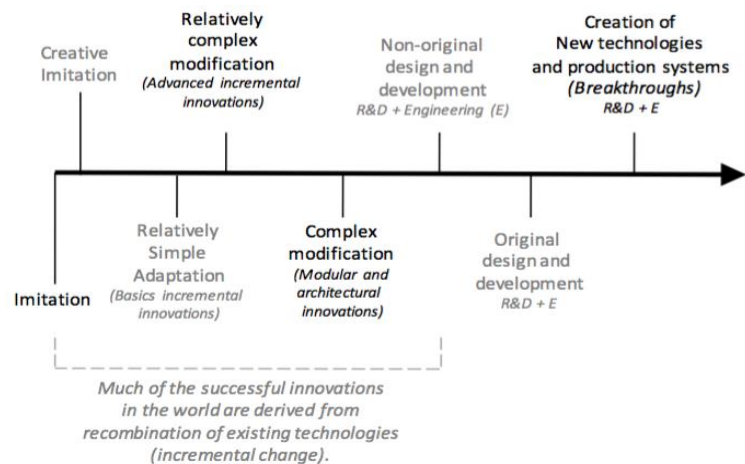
Creative Imitation

Relatively complex modification
(Advanced incremental innovations)

Non-original design and development
R&D + Engineering (E)

Creation of New technologies and production systems
(Breakthroughs)
R&D + E

Imitation

Relatively Simple Adaptation
(Basics incremental innovations)

Complex modification
(Modular and architectural innovations)

Original design and development
R&D + E

Much of the successful innovations in the world are derived from recombination of existing technologies (incremental change).